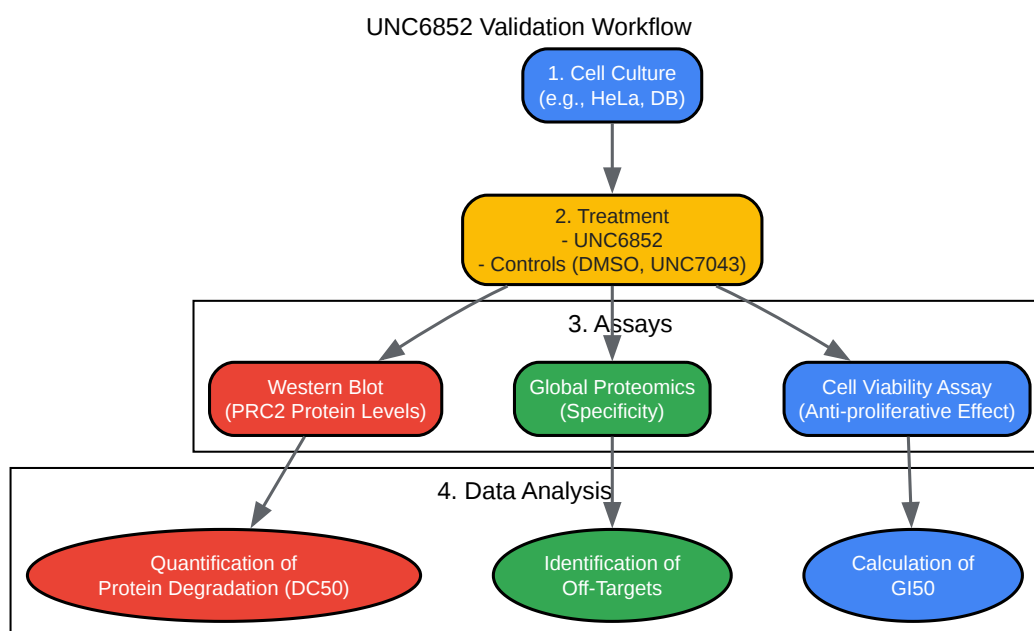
UNC6852 Validation Workflow

1. Cell Culture
(e.g., HeLa, DB)

2. Treatment
- UNC6852
- Controls (DMSO, UNC7043)

3. Assays

Western Blot
(PRC2 Protein Levels)

Global Proteomics
(Specificity)

Cell Viability Assay
(Anti-proliferative Effect)

4. Data Analysis

Quantification of
Protein Degradation (DC50)

Identification of
Off-Targets

Calculation of
GI50